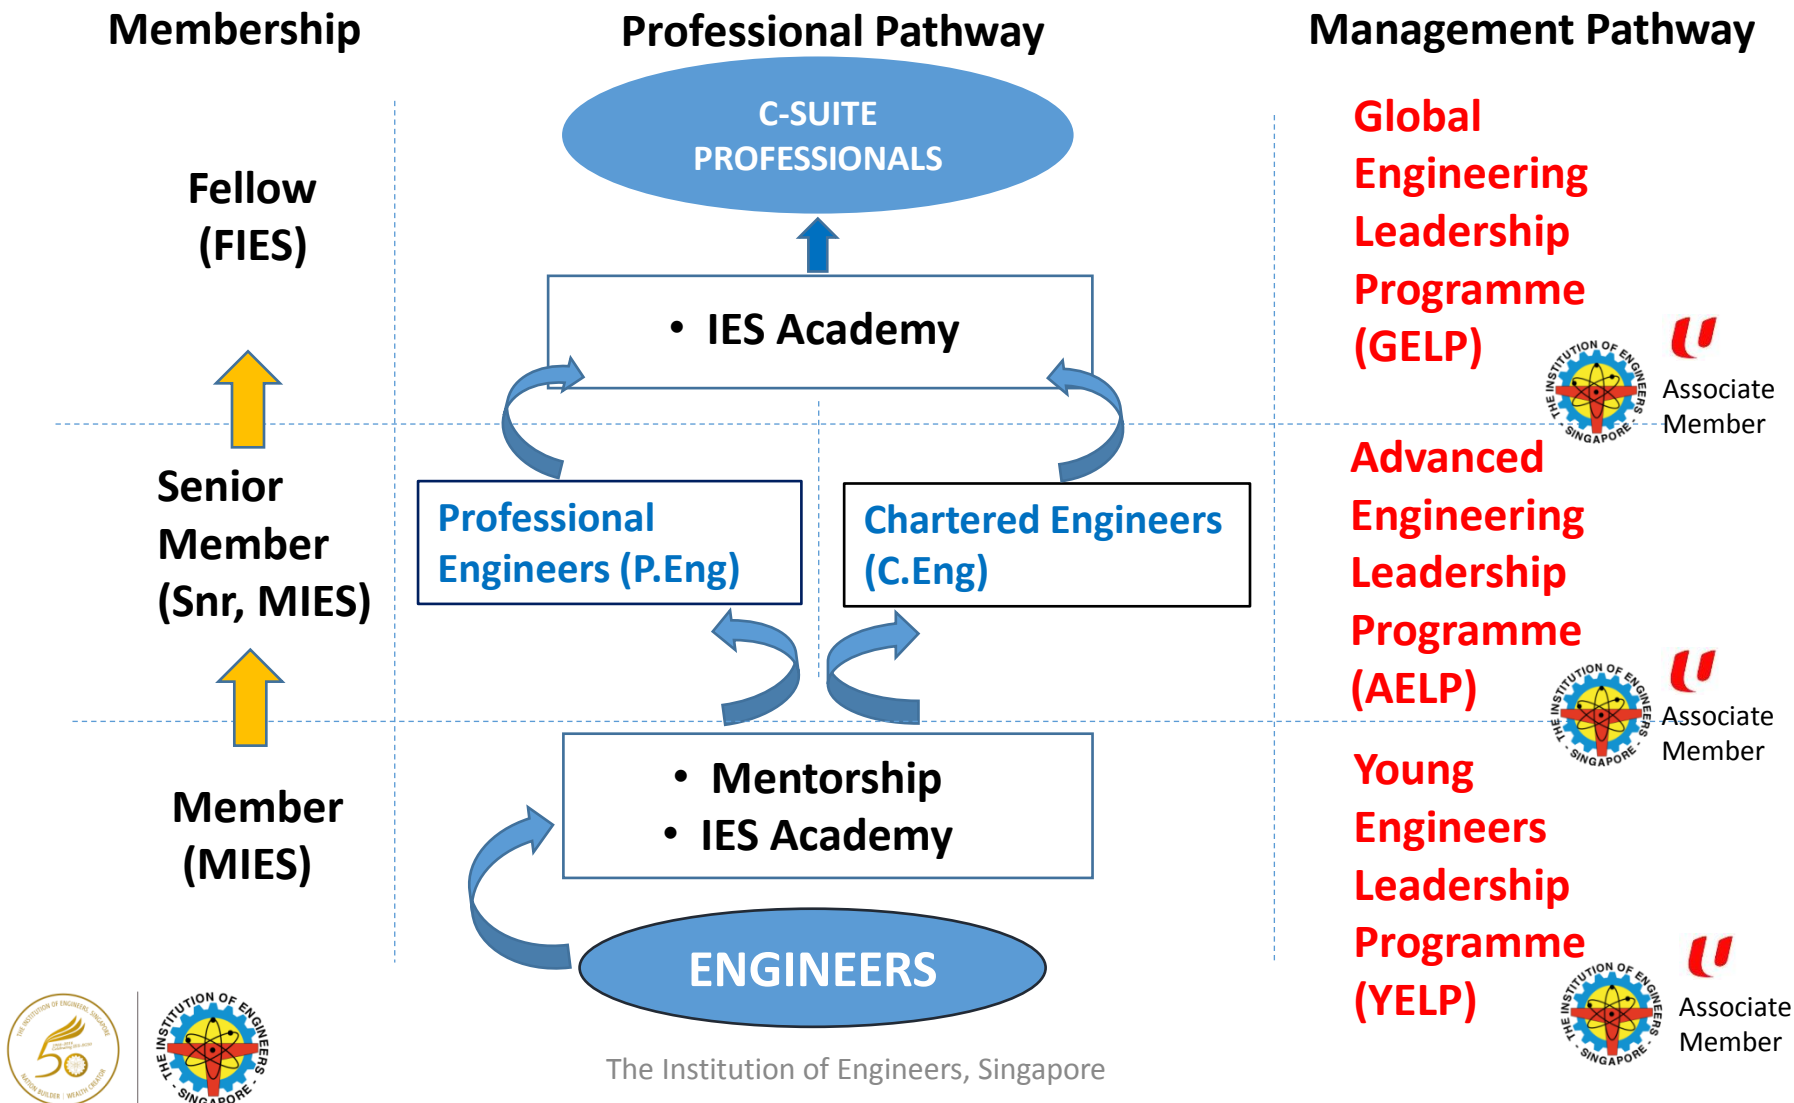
Membership

Professional Pathway

Management Pathway

Fellow (FIES)

C-SUITE PROFESSIONALS

• IES Academy

Global Engineering Leadership Programme (GELP)

THE INSTITUTION OF ENGINEERS SINGAPORE

Associate Member

Senior Member (Snr, MIES)

Professional Engineers (P.Eng)

Chartered Engineers (C.Eng)

Advanced Engineering Leadership Programme (AELP)

THE INSTITUTION OF ENGINEERS SINGAPORE

Associate Member

Member (MIES)

• Mentorship
• IES Academy

Young Engineers Leadership Programme (YELP)

THE INSTITUTION OF ENGINEERS SINGAPORE

Associate Member

ENGINEERS

50

THE INSTITUTION OF ENGINEERS SINGAPORE

The Institution of Engineers, Singapore